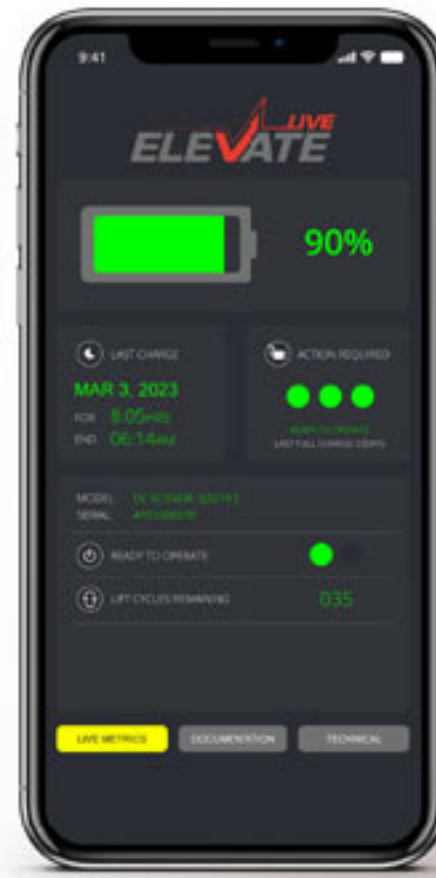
9:41

ELEVATE LIVE

90%

LAST CHARGE

MAR 3, 2023

FOR 8.05HRS

END 06:14AM

ACTION REQUIRED

READY TO OPERATE

LAST FULL CHARGE 3 DAYS

MODEL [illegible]

SERIAL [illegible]

READY TO OPERATE

LIFT CYCLES REMAINING 035

LIVE METRICS

DOCUMENTATION

TECHNICAL